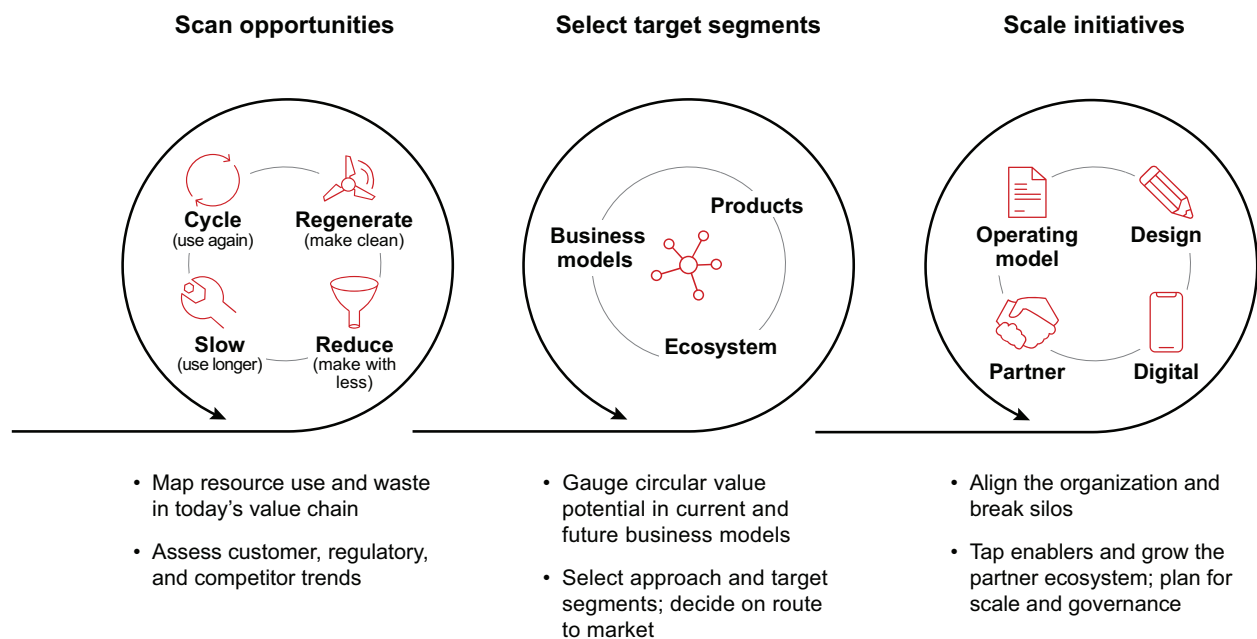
Scan opportunities

Cycle
(use again)

Regenerate
(make clean)

Slow
(use longer)

Reduce
(make with less)

• Map resource use and waste in today's value chain

• Assess customer, regulatory, and competitor trends

Select target segments

Products

Business models

Ecosystem

• Gauge circular value potential in current and future business models

• Select approach and target segments; decide on route to market

Scale initiatives

Operating model

Design

Partner

Digital

• Align the organization and break silos

• Tap enablers and grow the partner ecosystem; plan for scale and governance